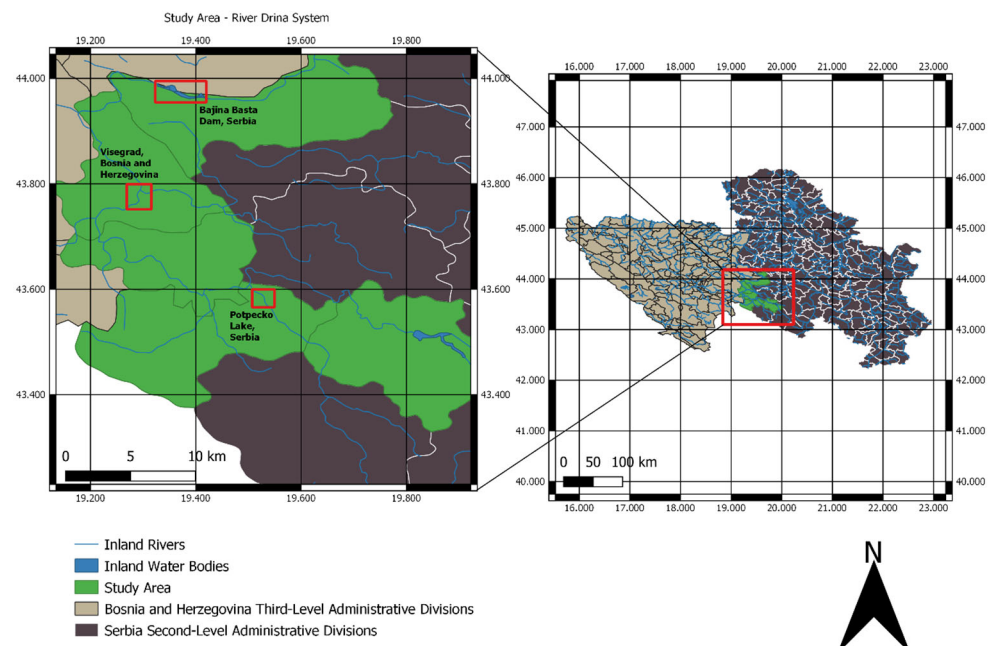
Study Area - River Drina System

19.200
19.400
19.600
19.800

44.000
43.800
43.600
43.400

44.000
43.800
43.600
43.400

Bajina Basta Dam, Serbia

Visegrad, Bosnia and Herzegovina

Potpecko Lake, Serbia

0 5 10 km

19.200
19.400
19.600
19.800

16.000
17.000
18.000
19.000
20.000
21.000
22.000
23.000

47.000
46.000
45.000
44.000
43.000
42.000
41.000
40.000

47.000
46.000
45.000
44.000
43.000
42.000
41.000
40.000

0 50 100 km

16.000
17.000
18.000
19.000
20.000
21.000
22.000
23.000

Inland Rivers
Inland Water Bodies
Study Area
Bosnia and Herzegovina Third-Level Administrative Divisions
Serbia Second-Level Administrative Divisions

N